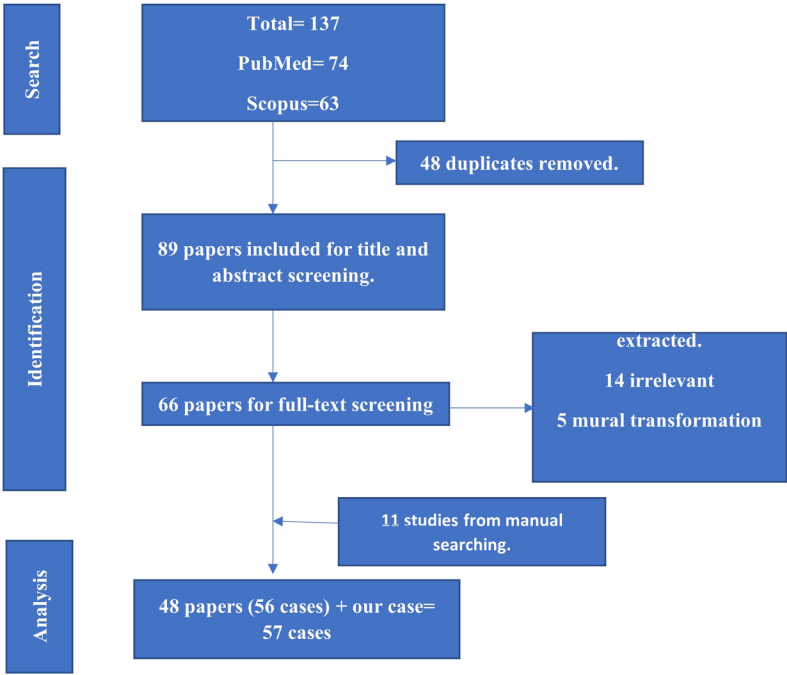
Search

Total= 137

PubMed= 74

Scopus=63

48 duplicates removed.

Identification

89 papers included for title and abstract screening.

66 papers for full-text screening

extracted.

14 irrelevant

5 mural transformation

11 studies from manual searching.

Analysis

48 papers (56 cases) + our case= 57 cases